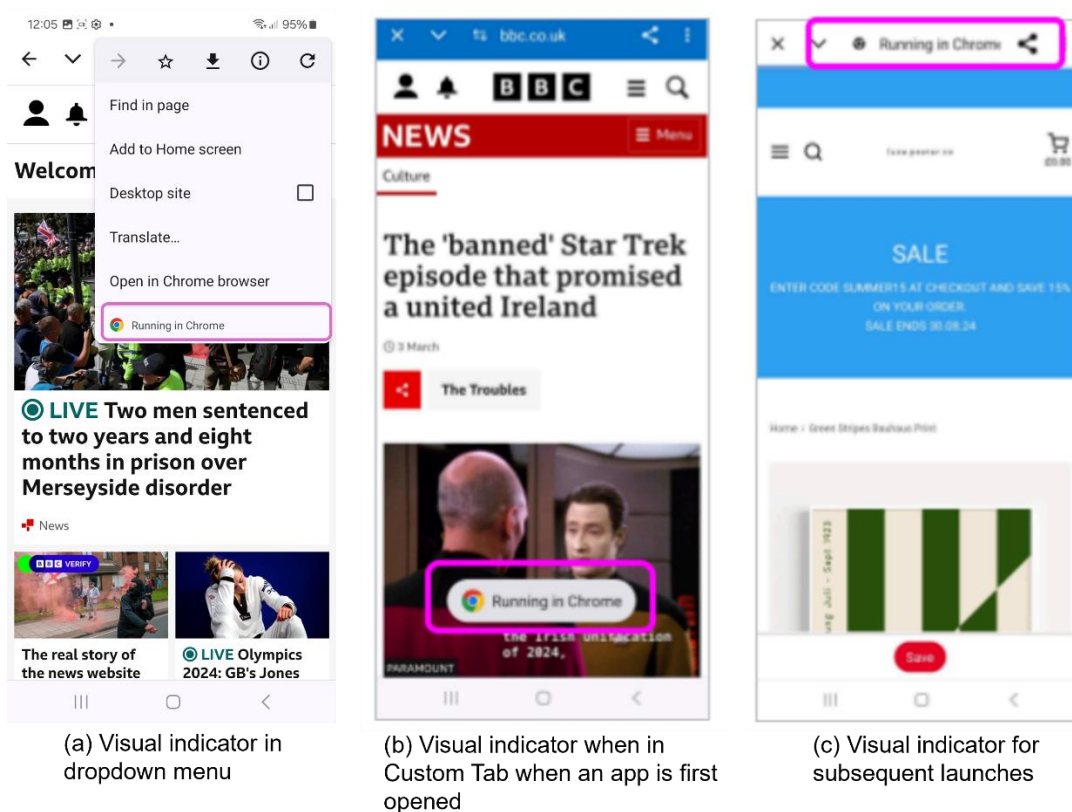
12:05 95%

Find in page

Add to Home screen

Desktop site

Translate...

Open in Chrome browser

Running in Chrome

Welcom

LIVE Two men sentenced to two years and eight months in prison over Merseyside disorder

News

BBC VERIFY

The real story of the news website

LIVE Olympics 2024: GB's Jones

(a) Visual indicator in dropdown menu

bbc.co.uk

BBC

NEWS

Menu

Culture

The 'banned' Star Trek episode that promised a united Ireland

3 March

The Troubles

Running in Chrome

the Irish unification of 2024,

PARAMOUNT

(b) Visual indicator when in Custom Tab when an app is first opened

Running in Chrome

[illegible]

SALE

ENTER CODE SUMMER15 AT CHECKOUT AND SAVE 15% ON YOUR ORDER. SALE ENDS 30.08.24

Home › Green Stripes Bauhaus Print

Save

(c) Visual indicator for subsequent launches